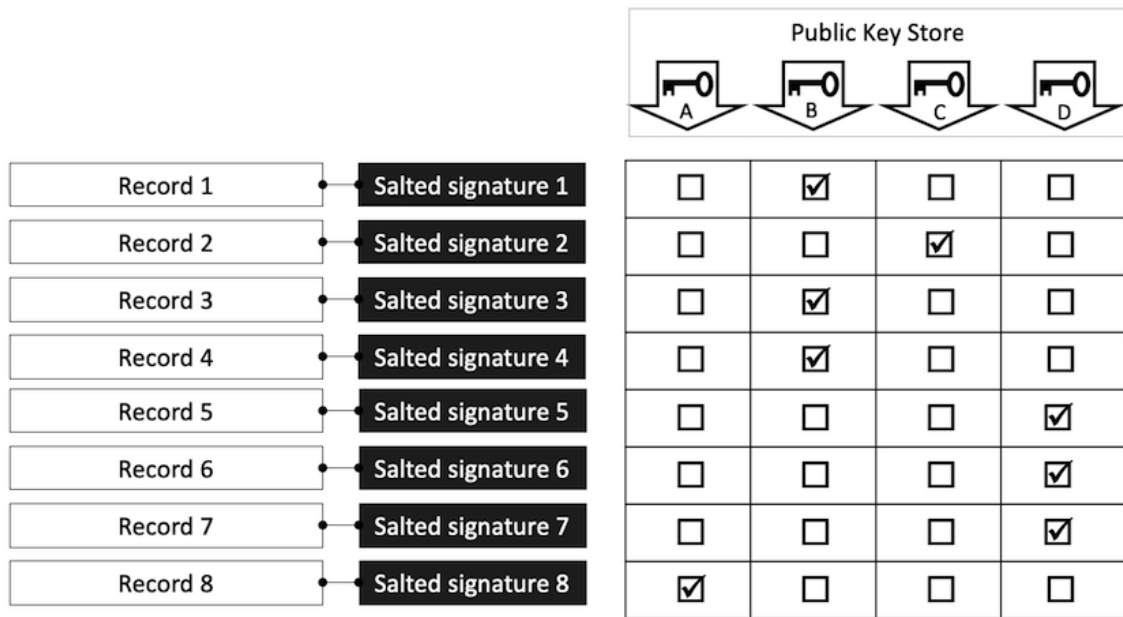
Public Key Store

A B C D

| | | A | B | C | D |
|---|---|---|---|---|---|
| Record 1 | Salted signature 1 | ☐ | ☑ | ☐ | ☐ |
| Record 2 | Salted signature 2 | ☐ | ☐ | ☑ | ☐ |
| Record 3 | Salted signature 3 | ☐ | ☑ | ☐ | ☐ |
| Record 4 | Salted signature 4 | ☐ | ☑ | ☐ | ☐ |
| Record 5 | Salted signature 5 | ☐ | ☐ | ☐ | ☑ |
| Record 6 | Salted signature 6 | ☐ | ☐ | ☐ | ☑ |
| Record 7 | Salted signature 7 | ☐ | ☐ | ☐ | ☑ |
| Record 8 | Salted signature 8 | ☑ | ☐ | ☐ | ☐ |